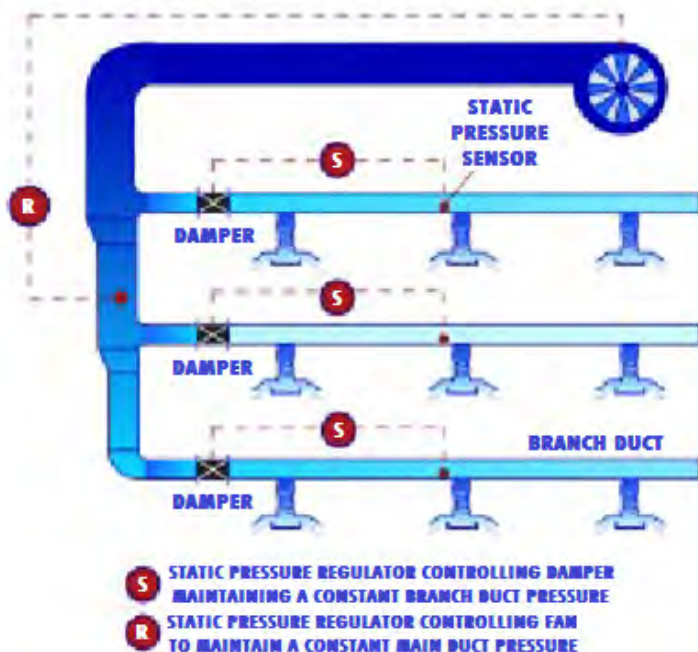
STATIC PRESSURE SENSOR

S

R

DAMPER

S

DAMPER

S

BRANCH DUCT

DAMPER

S STATIC PRESSURE REGULATOR CONTROLLING DAMPER MAINTAINING A CONSTANT BRANCH DUCT PRESSURE

R STATIC PRESSURE REGULATOR CONTROLLING FAN TO MAINTAIN A CONSTANT MAIN DUCT PRESSURE